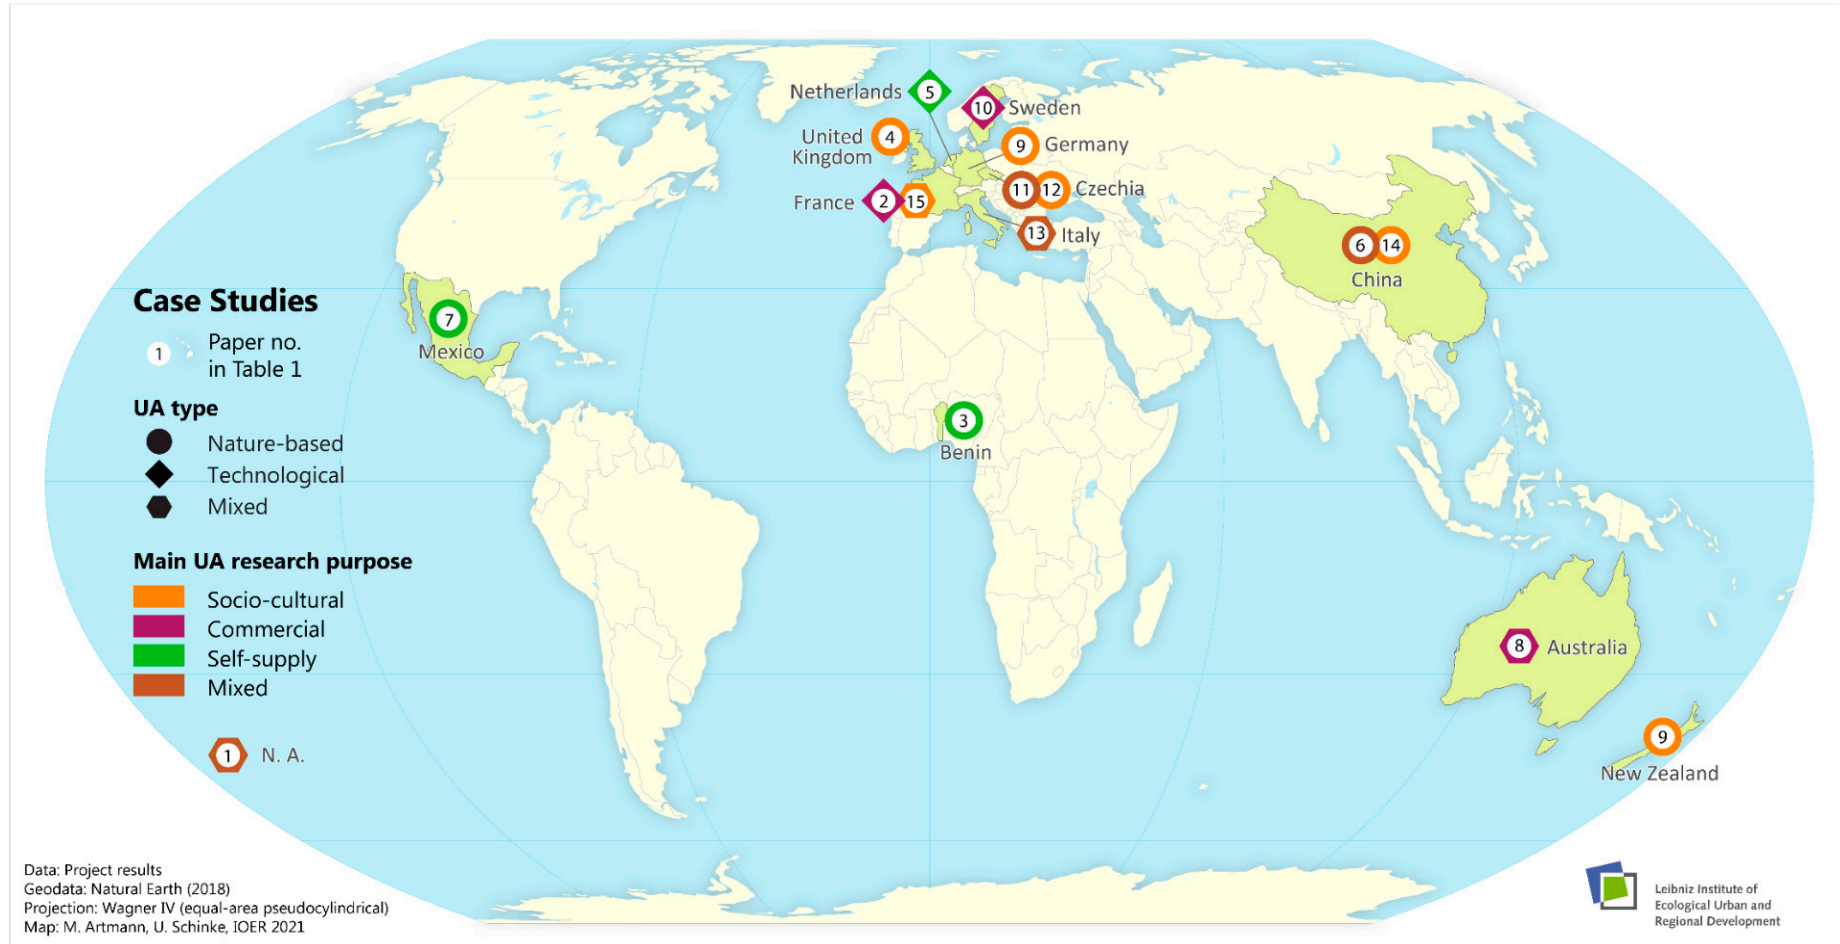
Netherlands 5
10 Sweden
United Kingdom 4
9 Germany
11 12 Czechia
France 2 15
13 Italy
6 14
China
Case Studies
1 Paper no. in Table 1
UA type
Nature-based
Technological
Mixed
Main UA research purpose
Socio-cultural
Commercial
Self-supply
Mixed
1 N. A.
7
Mexico
3
Benin
8 Australia
9
New Zealand
Data: Project results
Geodata: Natural Earth (2018)
Projection: Wagner IV (equal-area pseudocylindrical)
Map: M. Artmann, U. Schinke, IOER 2021
Leibniz Institute of Ecological Urban and Regional Development